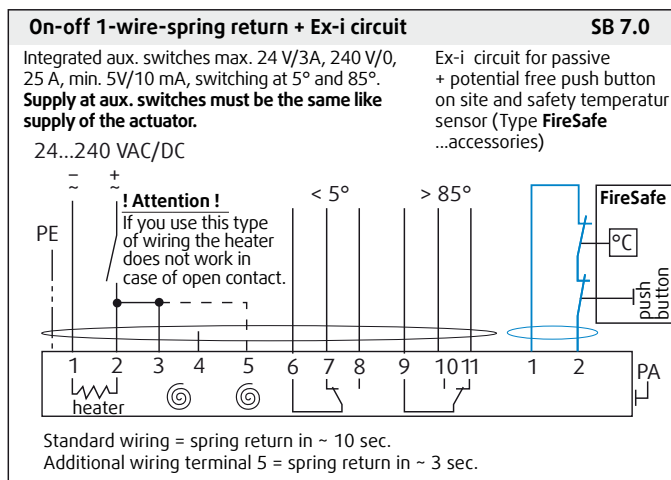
On-off 1-wire-spring return + Ex-i circuit SB 7.0

Integrated aux. switches max. 24 V/3A, 240 V/0,25 A, min. 5V/10 mA, switching at 5° and 85°. **Supply at aux. switches must be the same like supply of the actuator.**

Ex-i circuit for passive + potential free push button on site and safety temperatur sensor (Type **FireSafe** ...accessories)

24...240 VAC/DC

~ +
~

PE

**! Attention !**
If you use this type of wiring the heater does not work in case of open contact.

< 5°

> 85°

FireSafe

°C

push button

1 2 3 4 5 6 7 8 9 10 11 1 2

heater

PA

Standard wiring = spring return in ~ 10 sec.
Additional wiring terminal 5 = spring return in ~ 3 sec.